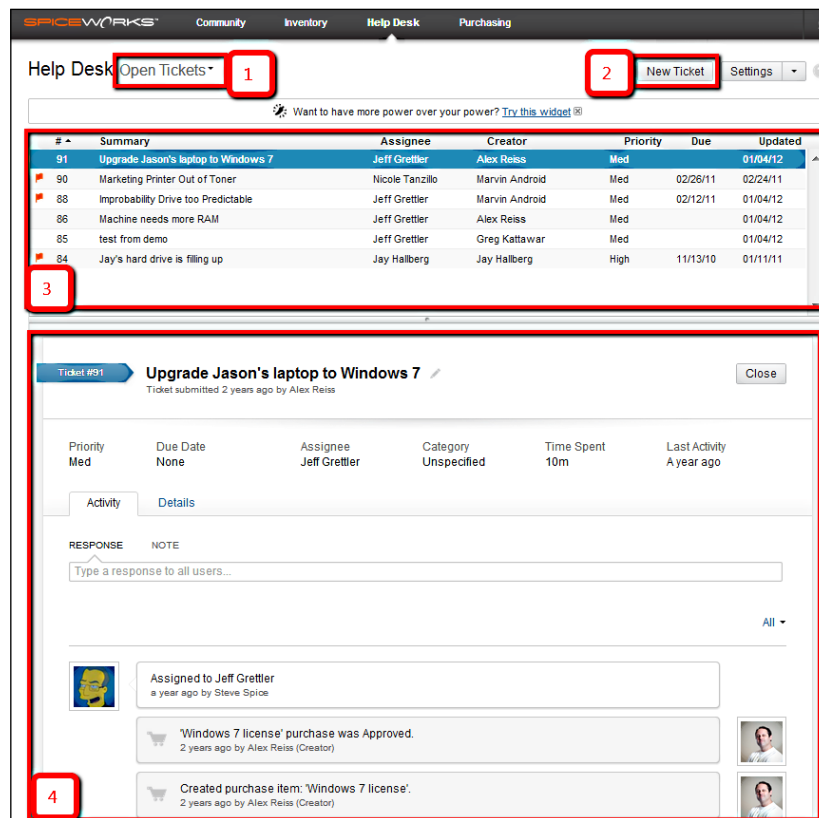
SPICEWORKS Community Inventory Help Desk Purchasing

Help Desk Open Tickets 1

2 New Ticket Settings

Want to have more power over your power? Try this widget

| # | Summary | Assignee | Creator | Priority | Due | Updated |
|---|---|---|---|---|---|---|
| 91 | Upgrade Jason's laptop to Windows 7 | Jeff Grettler | Alex Reiss | Med | | 01/04/12 |
| 90 | Marketing Printer Out of Toner | Nicole Tanzillo | Marvin Android | Med | 02/26/11 | 02/24/11 |
| 88 | Improbability Drive too Predictable | Jeff Grettler | Marvin Android | Med | 02/12/11 | 01/04/12 |
| 86 | Machine needs more RAM | Jeff Grettler | Alex Reiss | Med | | 01/04/12 |
| 85 | test from demo | Jeff Grettler | Greg Kattawar | Med | | 01/04/12 |
| 84 | Jay's hard drive is filling up | Jay Hallberg | Jay Hallberg | High | 11/13/10 | 01/11/11 |

3

Ticket #91 Upgrade Jason's laptop to Windows 7
Ticket submitted 2 years ago by Alex Reiss

Close

Priority Med
Due Date None
Assignee Jeff Grettler
Category Unspecified
Time Spent 10m
Last Activity A year ago

Activity Details

RESPONSE NOTE

Type a response to all users...

All

Assigned to Jeff Grettler
a year ago by Steve Spice

'Windows 7 license' purchase was Approved.
2 years ago by Alex Reiss (Creator)

4

Created purchase item: 'Windows 7 license'.
2 years ago by Alex Reiss (Creator)